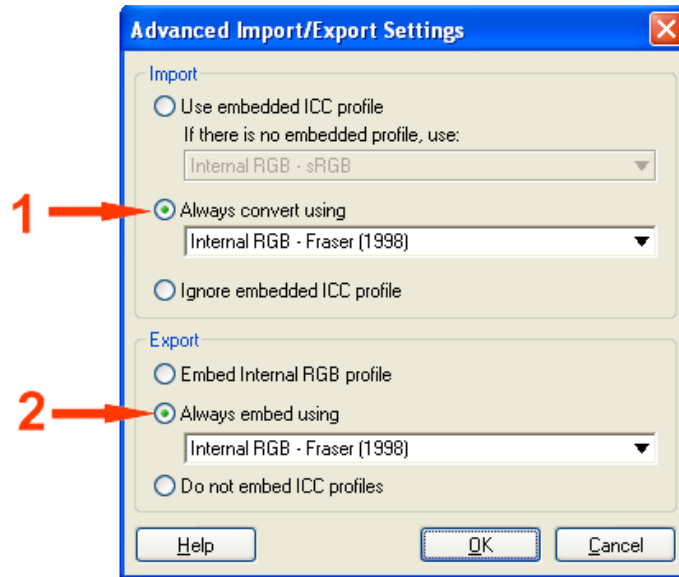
Advanced Import/Export Settings

Import

Use embedded ICC profile

If there is no embedded profile, use:

Internal RGB - sRGB

1

Always convert using

Internal RGB - Fraser (1998)

Ignore embedded ICC profile

Export

Embed Internal RGB profile

2

Always embed using

Internal RGB - Fraser (1998)

Do not embed ICC profiles

Help

OK

Cancel